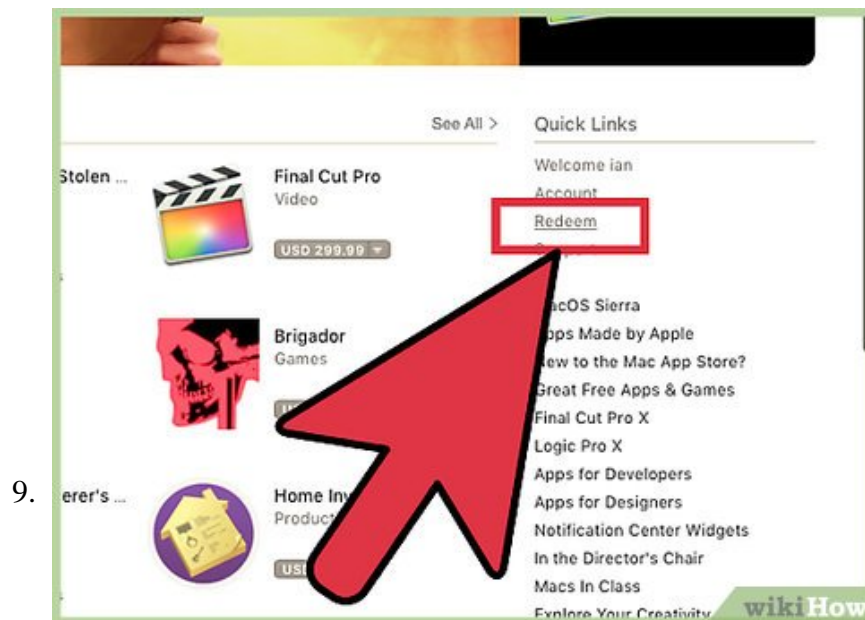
9.

See All >

Quick Links

Stolen ...

Final Cut Pro
Video

USD 299.99

Welcome ian
Account
Redeem

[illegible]acOS Sierra
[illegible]pps Made by Apple
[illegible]ew to the Mac App Store?
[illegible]reat Free Apps & Games
Final Cut Pro X
Logic Pro X
Apps for Developers
Apps for Designers
Notification Center Widgets
In the Director's Chair
Macs In Class
Explore Your Creativity

Brigador
Games

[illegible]erer's ...

Home In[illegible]
Product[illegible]

USD

wikiHow